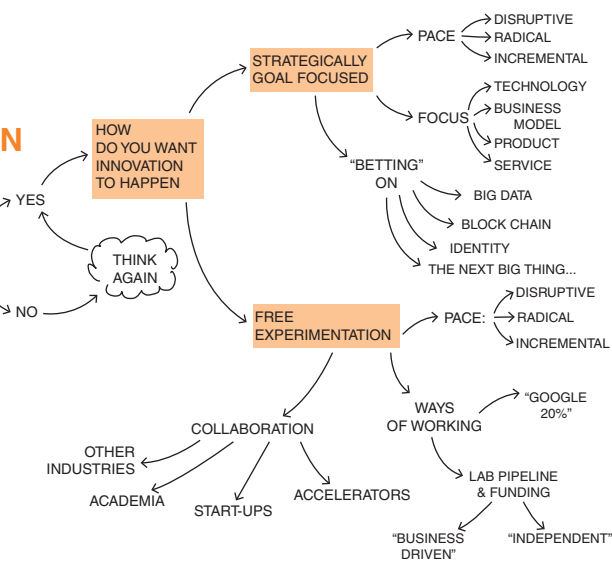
N

YES

NO

THINK AGAIN

HOW DO YOU WANT INNOVATION TO HAPPEN

STRATEGICALLY GOAL FOCUSED

PACE

DISRUPTIVE

RADICAL

INCREMENTAL

FOCUS

TECHNOLOGY

BUSINESS MODEL

PRODUCT

SERVICE

"BETTING" ON

BIG DATA

BLOCK CHAIN

IDENTITY

THE NEXT BIG THING...

FREE EXPERIMENTATION

PACE:

DISRUPTIVE

RADICAL

INCREMENTAL

WAYS OF WORKING

"GOOGLE 20%"

LAB PIPELINE & FUNDING

"BUSINESS DRIVEN"

"INDEPENDENT"

COLLABORATION

OTHER INDUSTRIES

ACADEMIA

START-UPS

ACCELERATORS